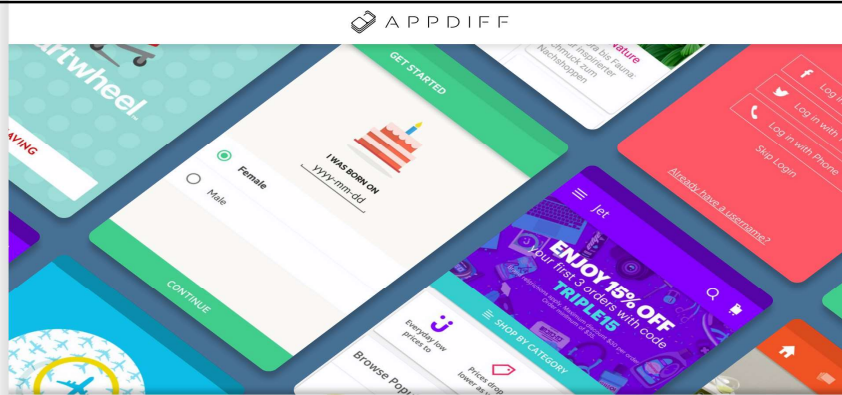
APPDIFF

artwheel

AVING

GET STARTED

I WAS BORN ON

yyyy-mm-dd

Female

Male

CONTINUE

ature

bis Fauna:

Schmuck zum

Nachshoppen

Log in

Log in with

Log in with Phone

Skip Login

Already have a username?

Jet

ENJOY 15% OFF

your first 3 orders with code

TRIPLE15

Everyday low prices to

Prices drop lower as

SHOP BY CATEGORY

Browse Popu